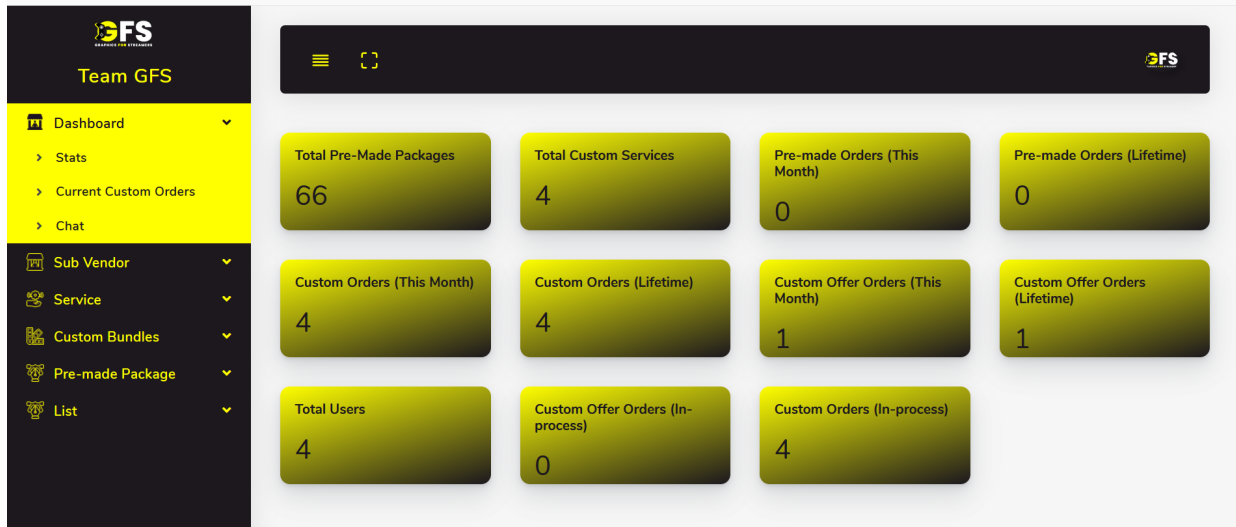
GFS
GRAPHICS FOR STREAMERS

Team GFS

Dashboard
Stats
Current Custom Orders
Chat
Sub Vendor
Service
Custom Bundles
Pre-made Package
List

GFS

Total Pre-Made Packages
66

Total Custom Services
4

Pre-made Orders (This Month)
0

Pre-made Orders (Lifetime)
0

Custom Orders (This Month)
4

Custom Orders (Lifetime)
4

Custom Offer Orders (This Month)
1

Custom Offer Orders (Lifetime)
1

Total Users
4

Custom Offer Orders (In-process)
0

Custom Orders (In-process)
4